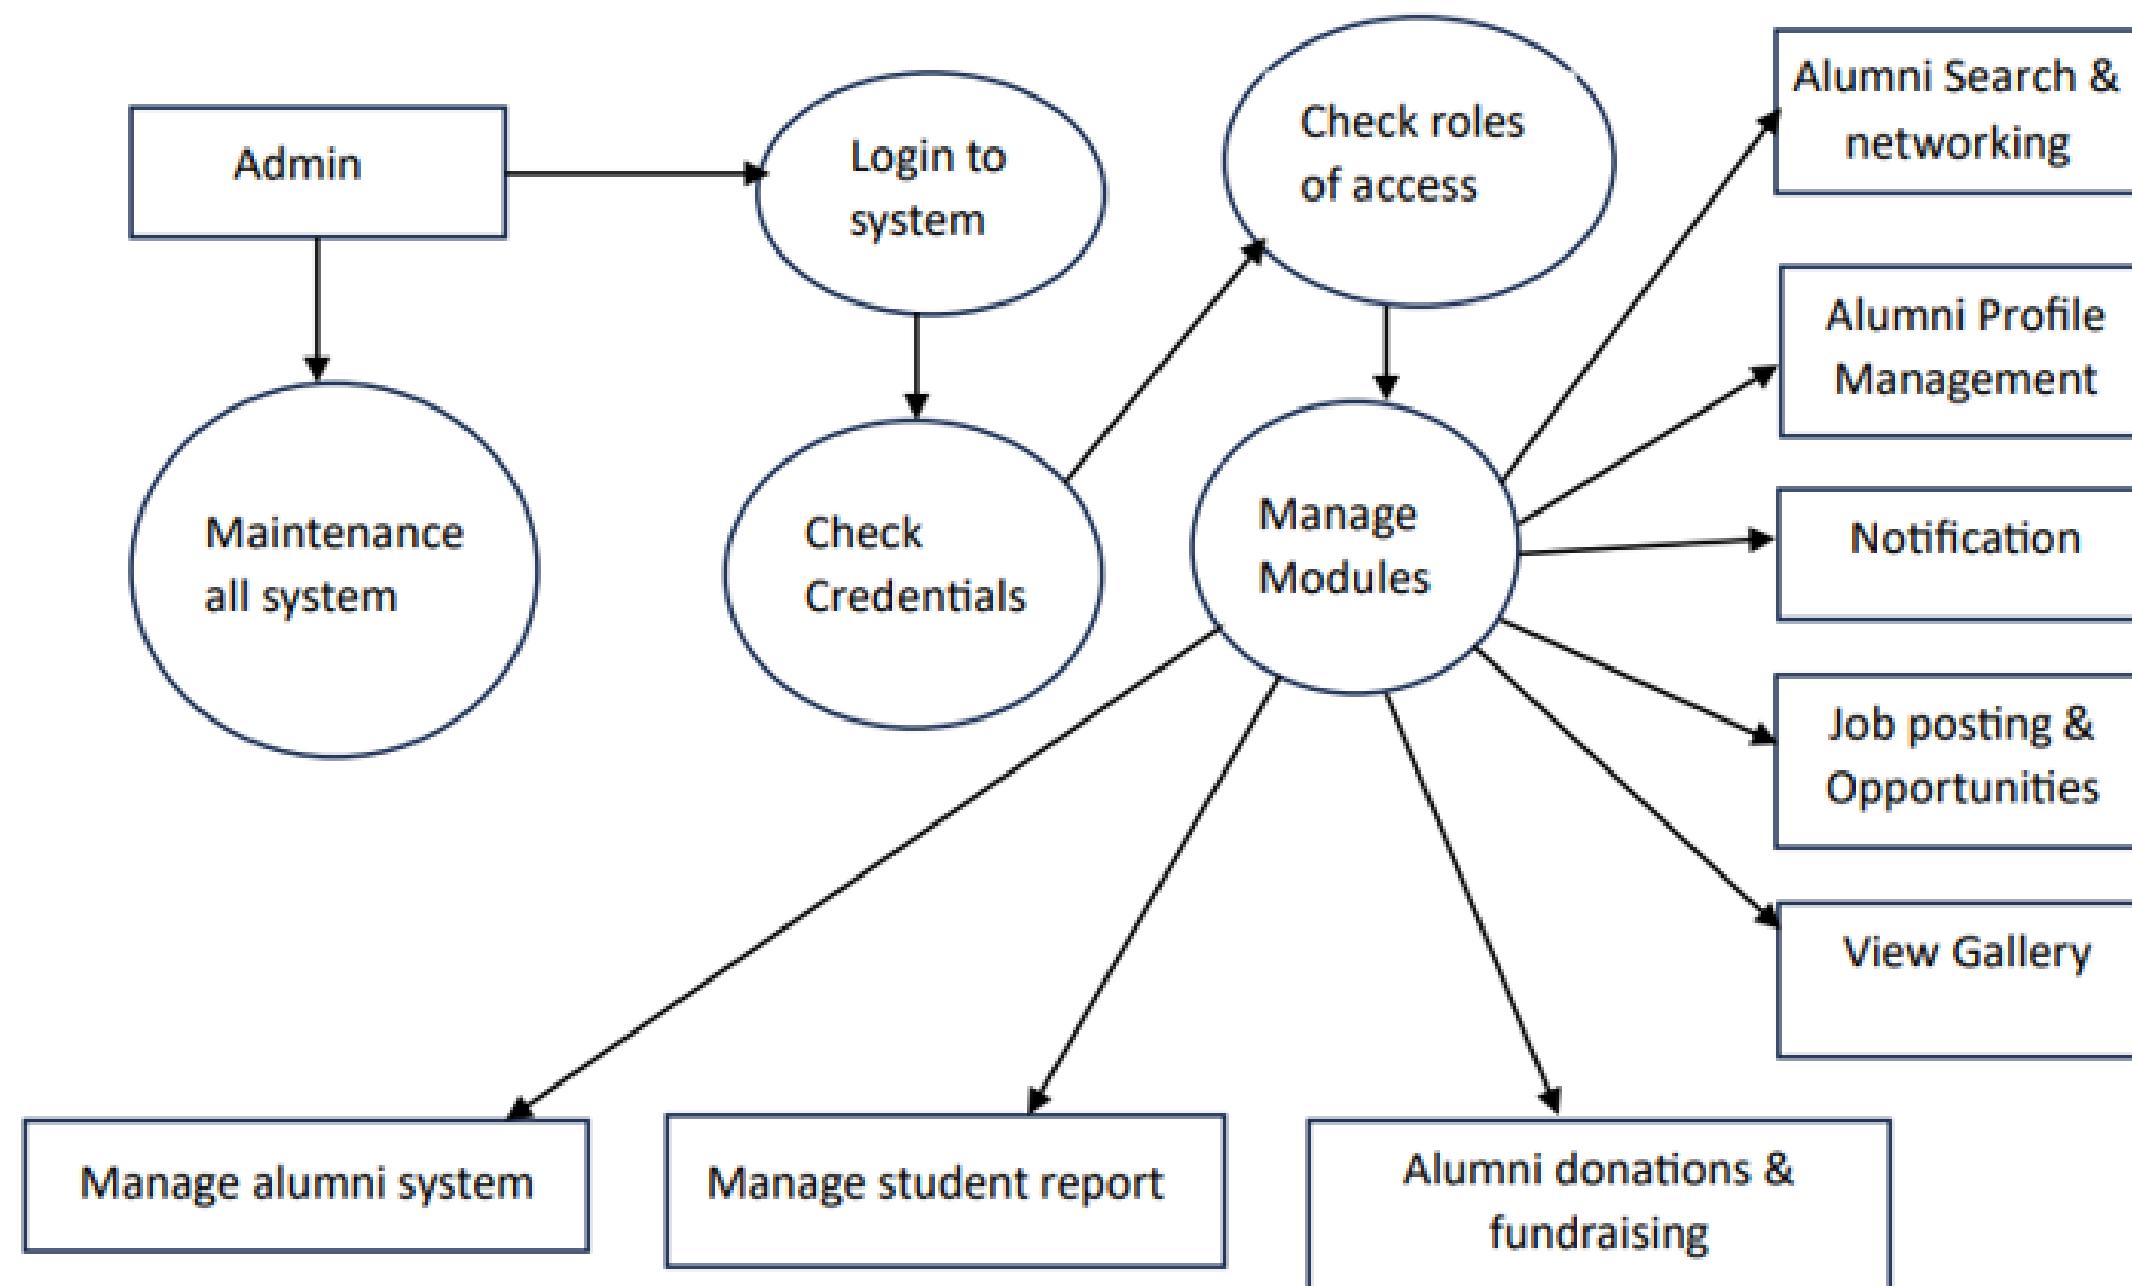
Admin

Login to system

Check roles of access

Alumni Search & networking

Maintenance all system

Check Credentials

Manage Modules

Alumni Profile Management

Notification

Job posting & Opportunities

View Gallery

Manage alumni system

Manage student report

Alumni donations & fundraising